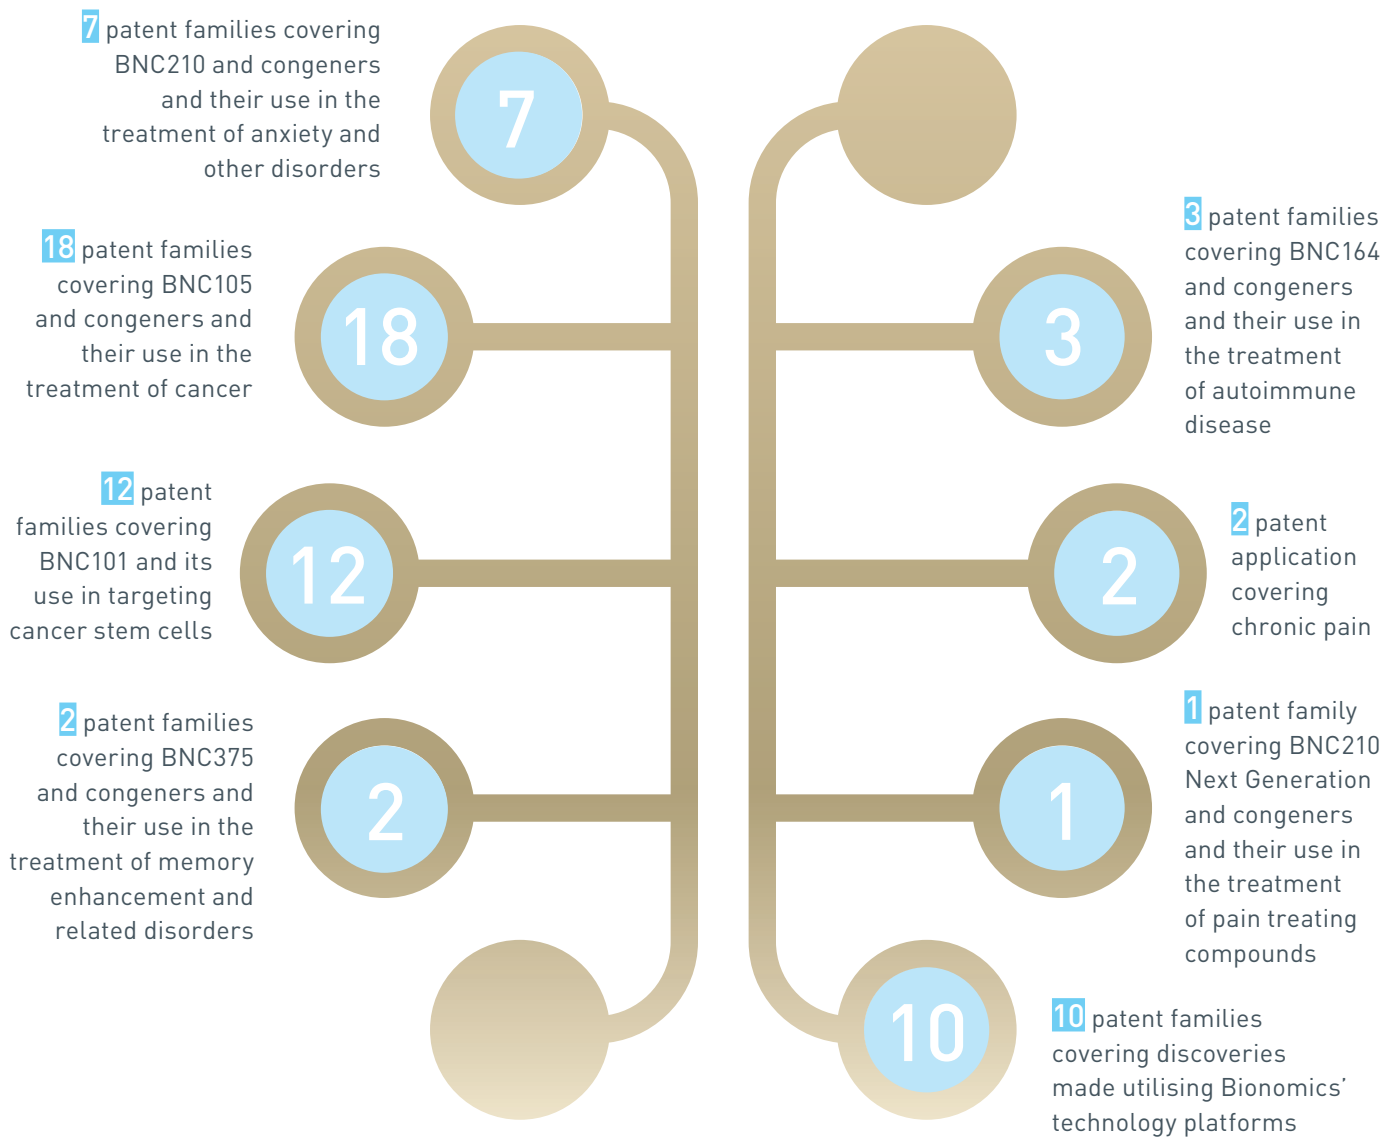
7 patent families covering BNC210 and congeners and their use in the treatment of anxiety and other disorders

7

18 patent families covering BNC105 and congeners and their use in the treatment of cancer

18

12 patent families covering BNC101 and its use in targeting cancer stem cells

12

2 patent families covering BNC375 and congeners and their use in the treatment of memory enhancement and related disorders

2

3 patent families covering BNC164 and congeners and their use in the treatment of autoimmune disease

3

2 patent application covering chronic pain

2

1 patent family covering BNC210 Next Generation and congeners and their use in the treatment of pain treating compounds

1

10

10 patent families covering discoveries made utilising Bionomics' technology platforms